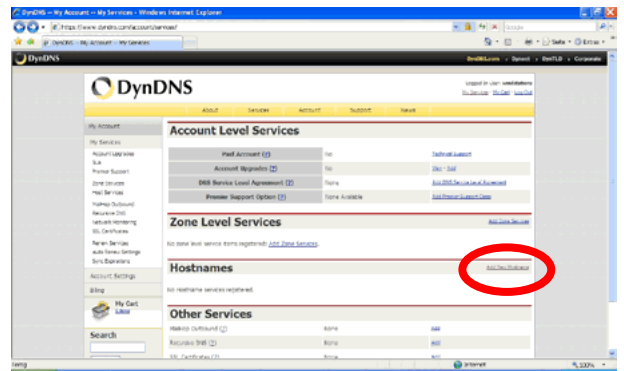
DynDNS -- My Account -- My Services - Windows Internet Explorer

https://www.dyndns.com/account/services/

DynDNS - My Account - My Services

DynDNS

DynDNS.com | Dynect | WebTLD | Corporate

DynDNS

About Services Account Support News

My Account

My Services

Account Upgrades

Premier Support

Zone Services

Host Services

MailHop Outbound

Recursive DNS

Network Monitoring

SSL Certificates

Renew Services

Auto Renew Settings

Sync Expirations

Account Settings

Billing

My Cart

Search

Account Level Services

| | | |
|---|---|---|
| Paid Account (?) | No | Technical Support |
| Account Upgrades (?) | No | View - Add |
| DNS Service Level Agreement (?) | None | Add DNS Service Level Agreement |
| Premier Support Option (?) | None Available | Add Premier Support Cases |

Zone Level Services

Add Zone Services

No zone level service items registered! Add Zone Services.

Hostnames

Add New Hostname

No Hostname services registered.

Other Services

| | | |
|---|---|---|
| MailHop Outbound (?) | None | Add |
| Recursive DNS (?) | None | Add |
| SSL Certificates (?) | None | Add |

Internet

100%